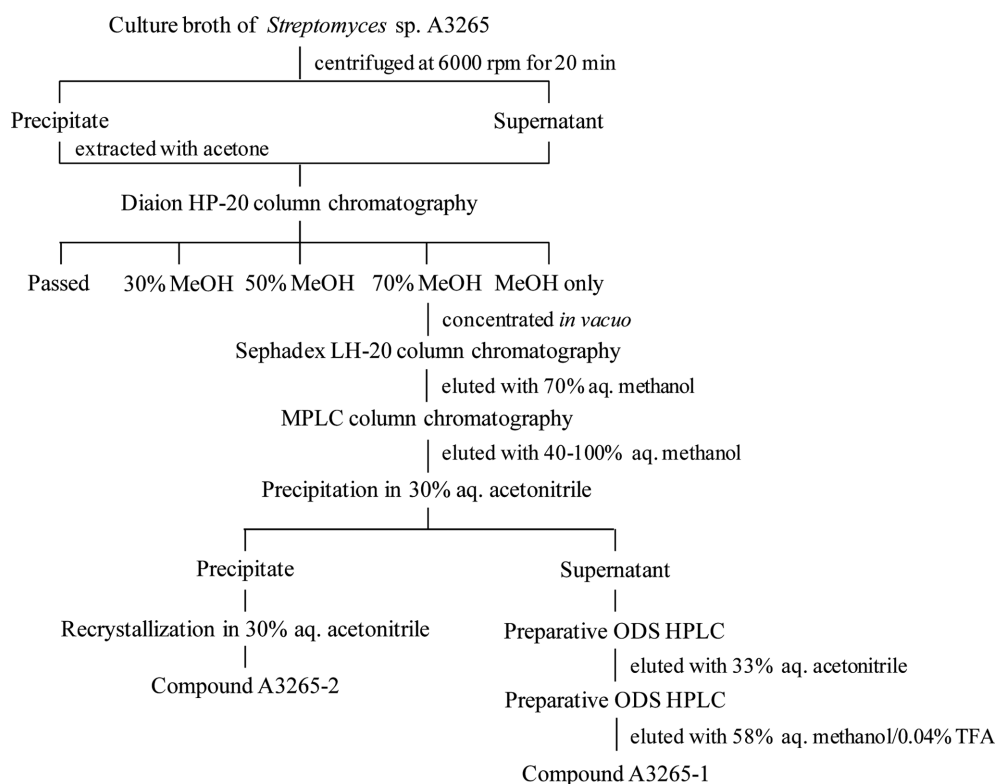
Culture broth of *Streptomyces* sp. A3265

centrifuged at 6000 rpm for 20 min

Precipitate

Supernatant

extracted with acetone

Diaion HP-20 column chromatography

Passed

30% MeOH

50% MeOH

70% MeOH

MeOH only

concentrated *in vacuo*

Sephadex LH-20 column chromatography

eluted with 70% aq. methanol

MPLC column chromatography

eluted with 40-100% aq. methanol

Precipitation in 30% aq. acetonitrile

Precipitate

Recrystallization in 30% aq. acetonitrile

Compound A3265-2

Supernatant

Preparative ODS HPLC

eluted with 33% aq. acetonitrile

Preparative ODS HPLC

eluted with 58% aq. methanol/0.04% TFA

Compound A3265-1